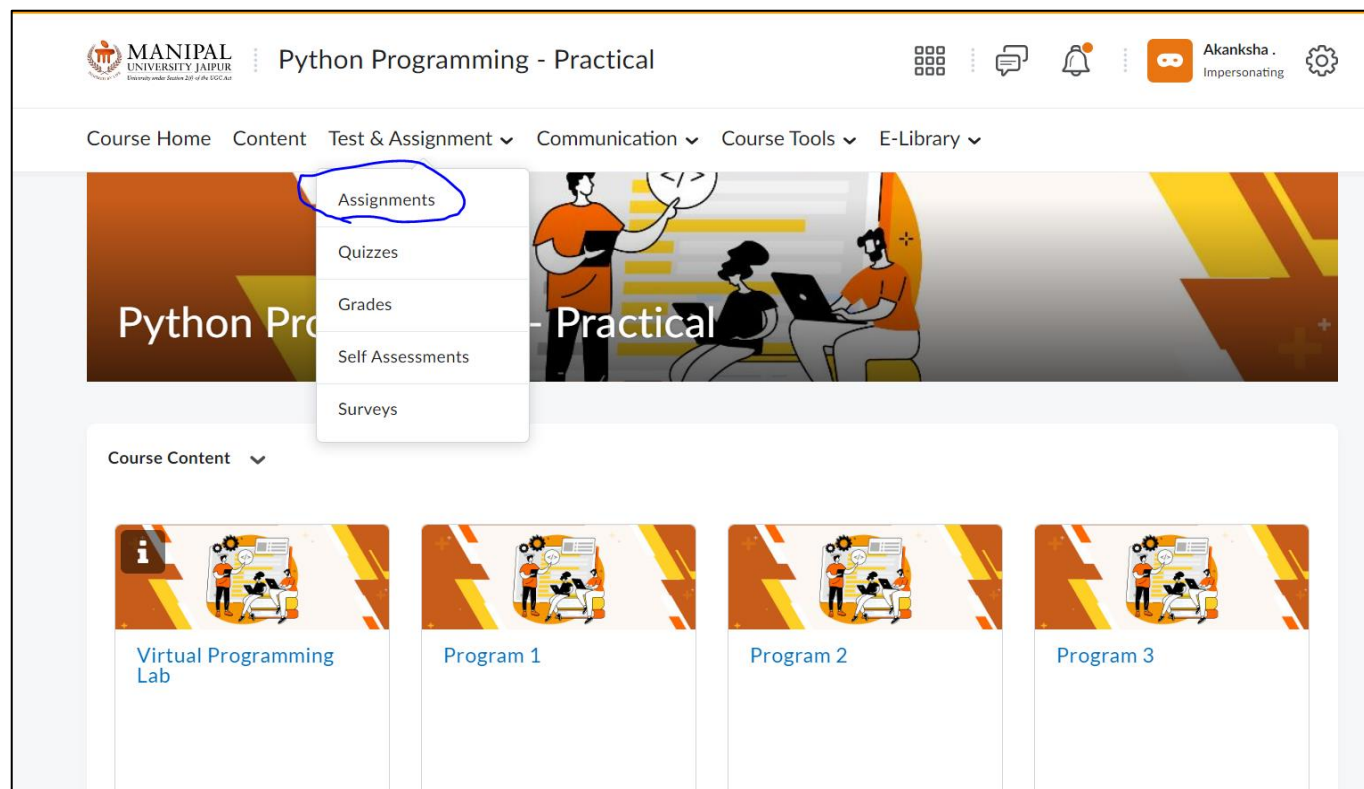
MANIPAL UNIVERSITY JAIPUR
University under Section 2(f) of the UGC Act

Python Programming - Practical

Akanksha .
Impersonating

Course Home Content Test & Assignment Communication Course Tools E-Library

Assignments
Quizzes
Grades
Self Assessments
Surveys

</>

Python Pro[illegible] - Practical

Course Content

Virtual Programming Lab

Program 1

Program 2

Program 3